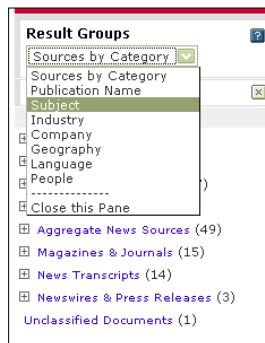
Result Groups

?

Sources by Category

Sources by Category
Publication Name
Subject
Industry
Company
Geography
Language
People
--------------
Close this Pane

7)

Aggregate News Sources (49)

Magazines & Journals (15)

News Transcripts (14)

Newswires & Press Releases (3)

Unclassified Documents (1)